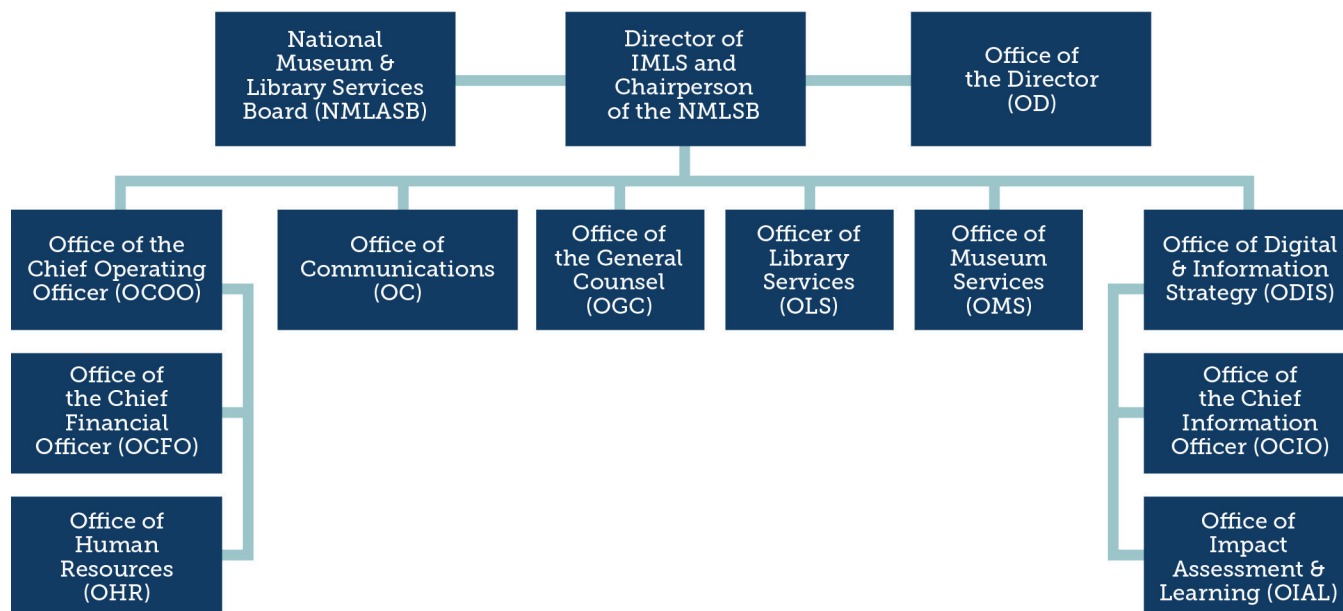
National Museum & Library Services Board (NMLASB)

Director of IMLS and Chairperson of the NMLSB

Office of the Director (OD)

Office of the Chief Operating Officer (OCOO)

Office of Communications (OC)

Office of the General Counsel (OGC)

Officer of Library Services (OLS)

Office of Museum Services (OMS)

Office of Digital & Information Strategy (ODIS)

Office of the Chief Financial Officer (OCFO)

Office of Human Resources (OHR)

Office of the Chief Information Officer (OCIO)

Office of Impact Assessment & Learning (OIAL)